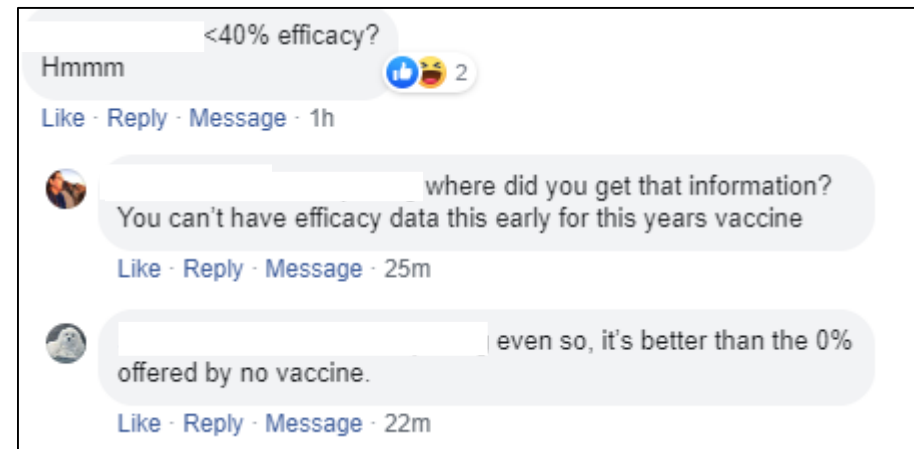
<40% efficacy?
Hmmm

2

Like · Reply · Message · 1h

where did you get that information? You can't have efficacy data this early for this years vaccine

Like · Reply · Message · 25m

even so, it's better than the 0% offered by no vaccine.

Like · Reply · Message · 22m